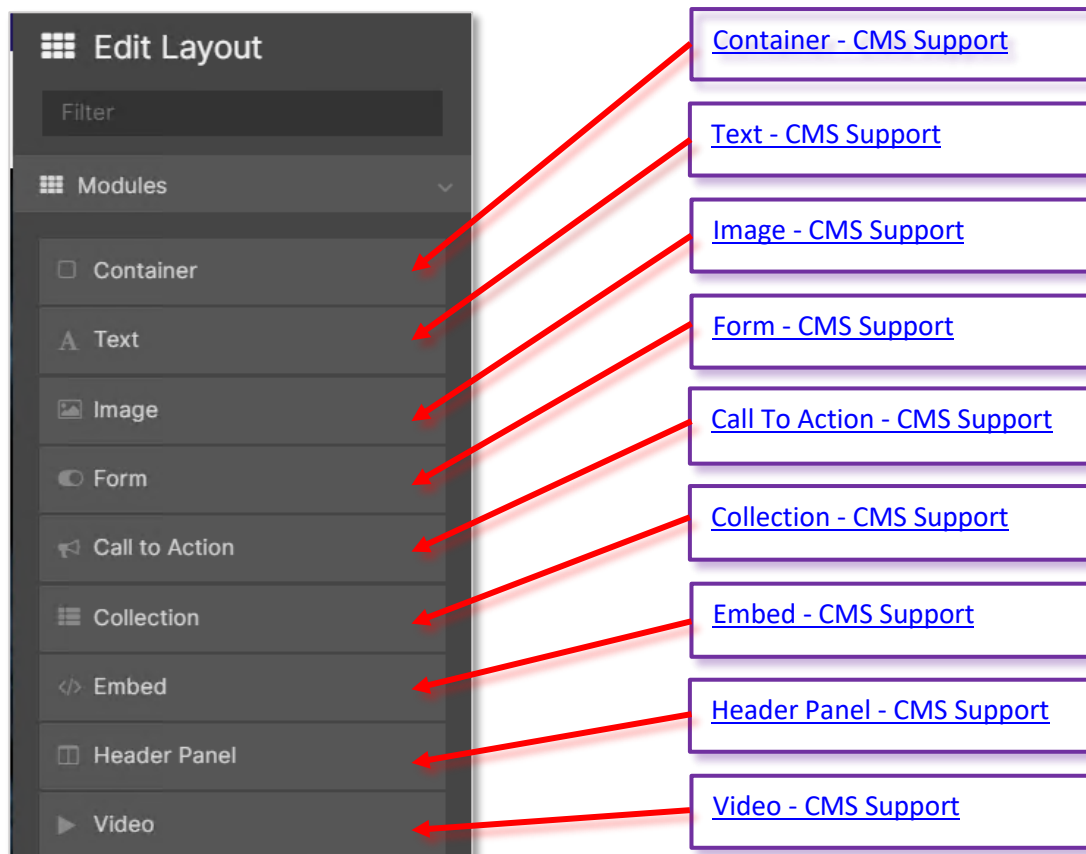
Edit Layout

Filter

Modules

Container

Text

Image

Form

Call to Action

Collection

Embed

Header Panel

Video

Container - CMS Support

Text - CMS Support

Image - CMS Support

Form - CMS Support

Call To Action - CMS Support

Collection - CMS Support

Embed - CMS Support

Header Panel - CMS Support

Video - CMS Support